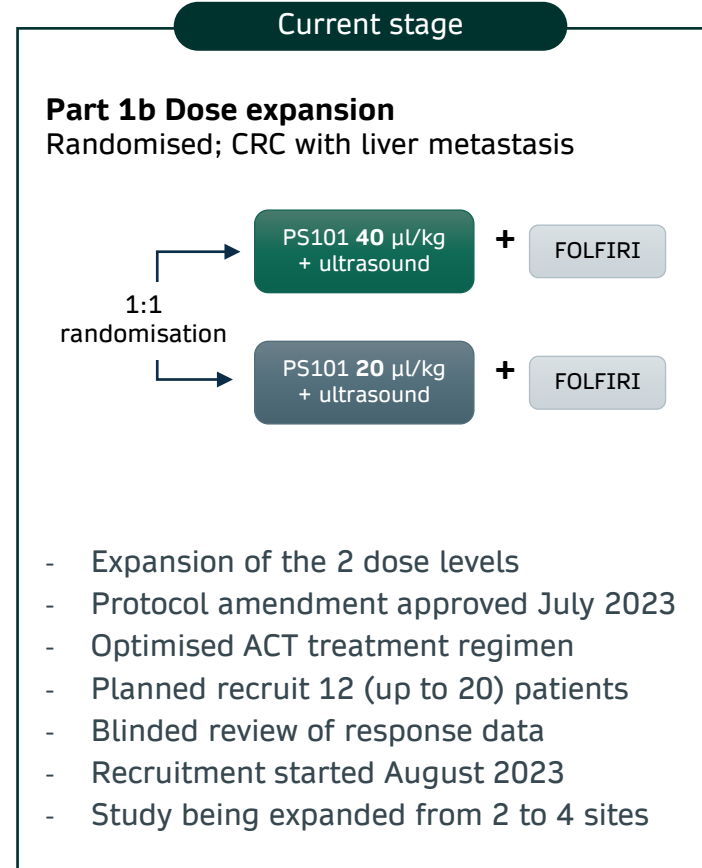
Current stage

**Part 1b Dose expansion**
Randomised; CRC with liver metastasis

1:1 randomisation

PS101 **40** µl/kg + ultrasound + FOLFIRI

PS101 **20** µl/kg + ultrasound + FOLFIRI

- Expansion of the 2 dose levels
- Protocol amendment approved July 2023
- Optimised ACT treatment regimen
- Planned recruit 12 (up to 20) patients
- Blinded review of response data
- Recruitment started August 2023
- Study being expanded from 2 to 4 sites